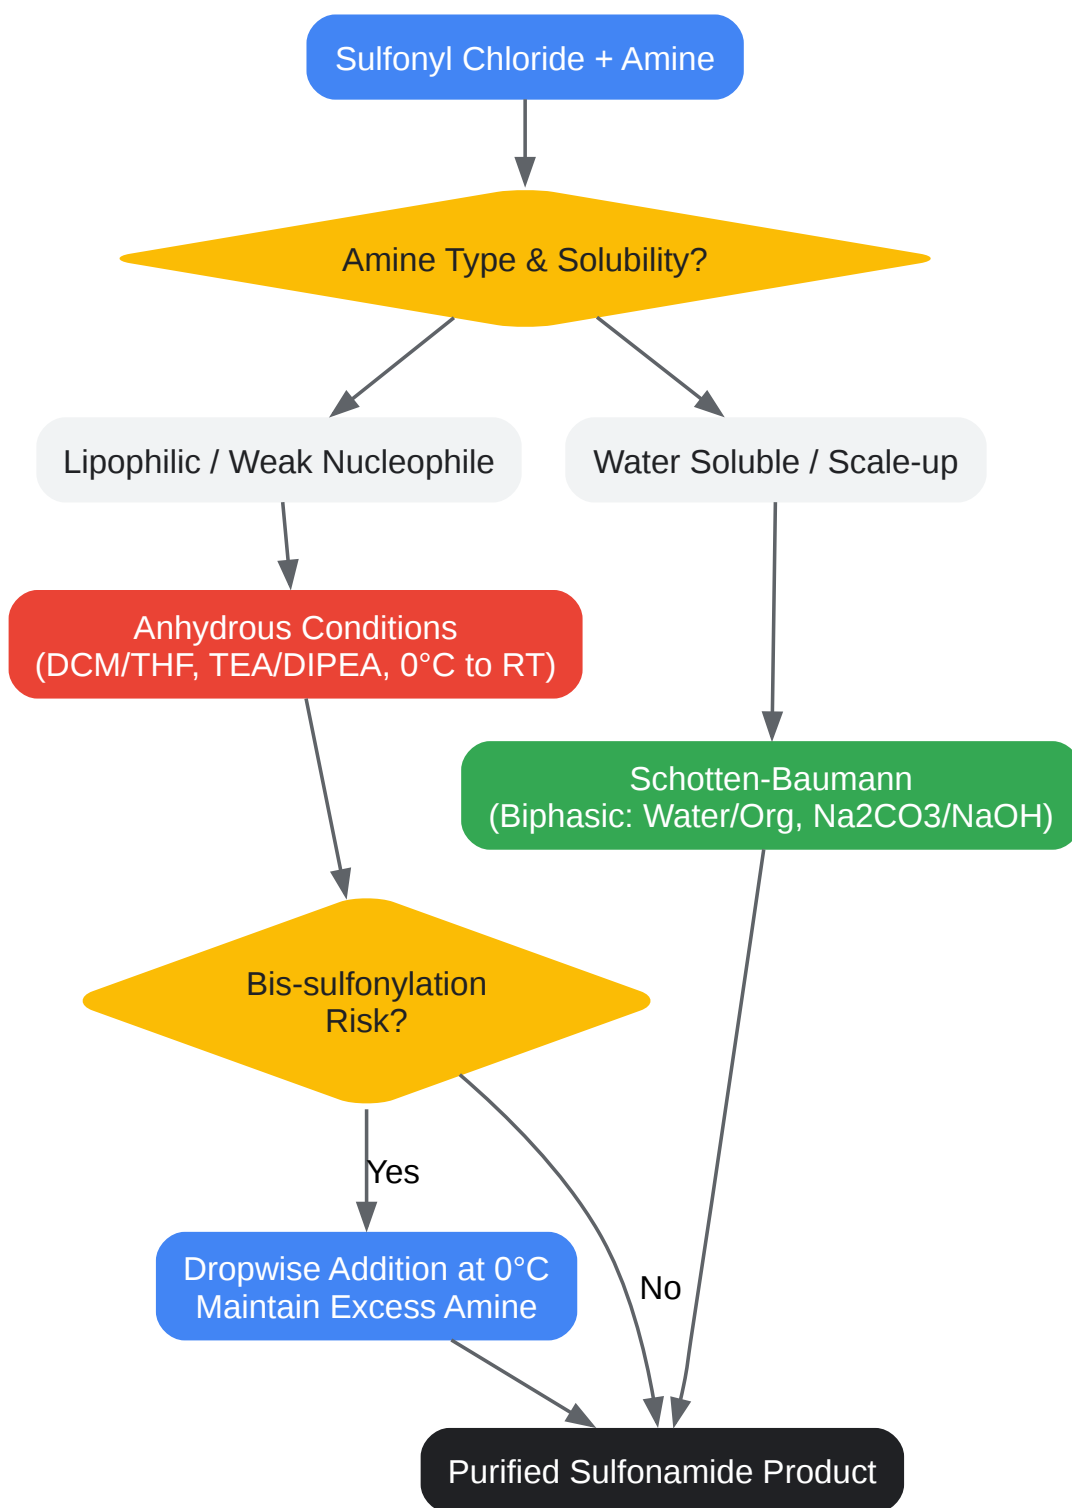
Sulfonyl Chloride + Amine

Amine Type & Solubility?

Lipophilic / Weak Nucleophile

Water Soluble / Scale-up

Anhydrous Conditions
(DCM/THF, TEA/DIPEA, 0°C to RT)

Schotten-Baumann
(Biphasic: Water/Org, Na2CO3/NaOH)

Bis-sulfonylation
Risk?

Yes

No

Dropwise Addition at 0°C
Maintain Excess Amine

Purified Sulfonamide Product